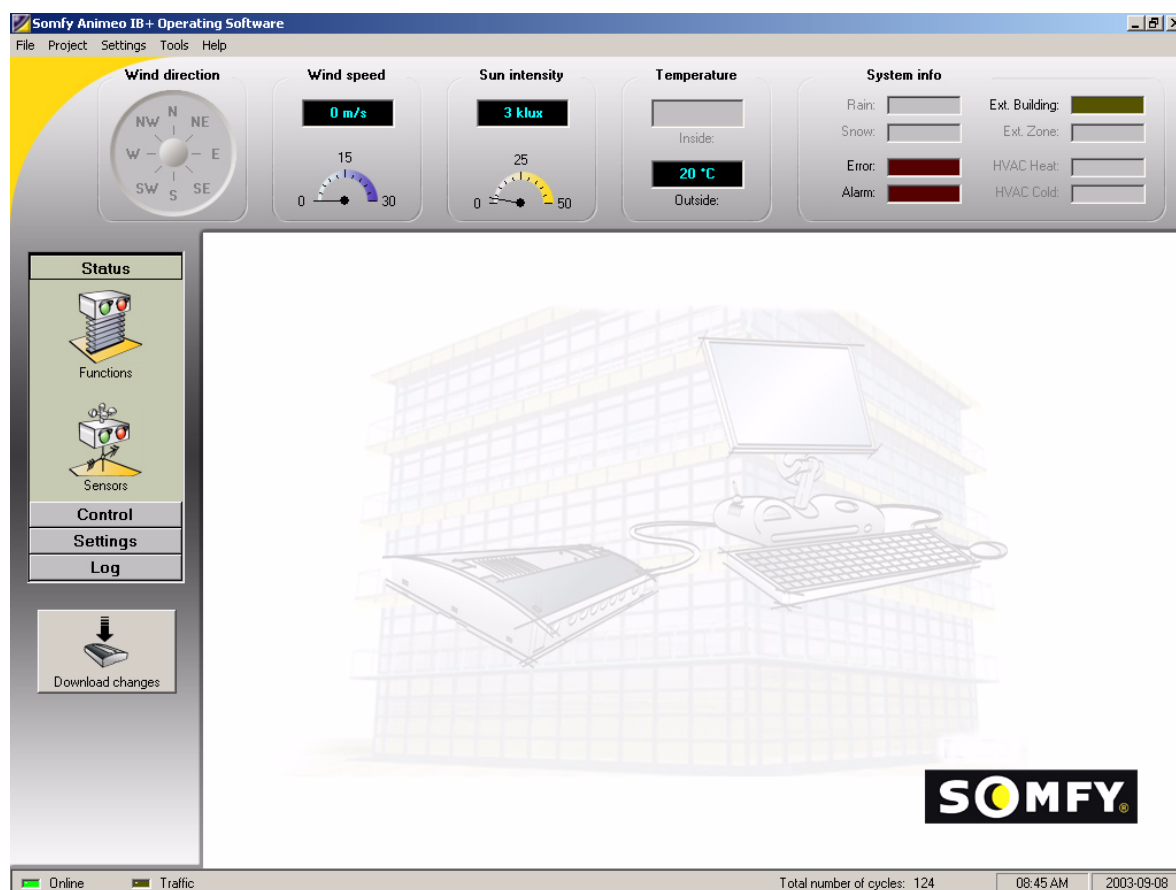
Somfy Animeo IB+ Operating Software

File Project Settings Tools Help

Wind direction

N
NW NE
W E
SW SE
S

Wind speed

0 m/s

15
0 30

Sun intensity

3 klux

25
0 50

Temperature

Inside:

20 °C

Outside:

System info

Rain:
Snow:
Error:
Alarm:
Ext. Building:
Ext. Zone:
HVAC Heat:
HVAC Cold:

Status

Functions

Sensors

Control
Settings
Log

Download changes

SOMFY

Online Traffic Total number of cycles: 124 08:45 AM 2003-09-08